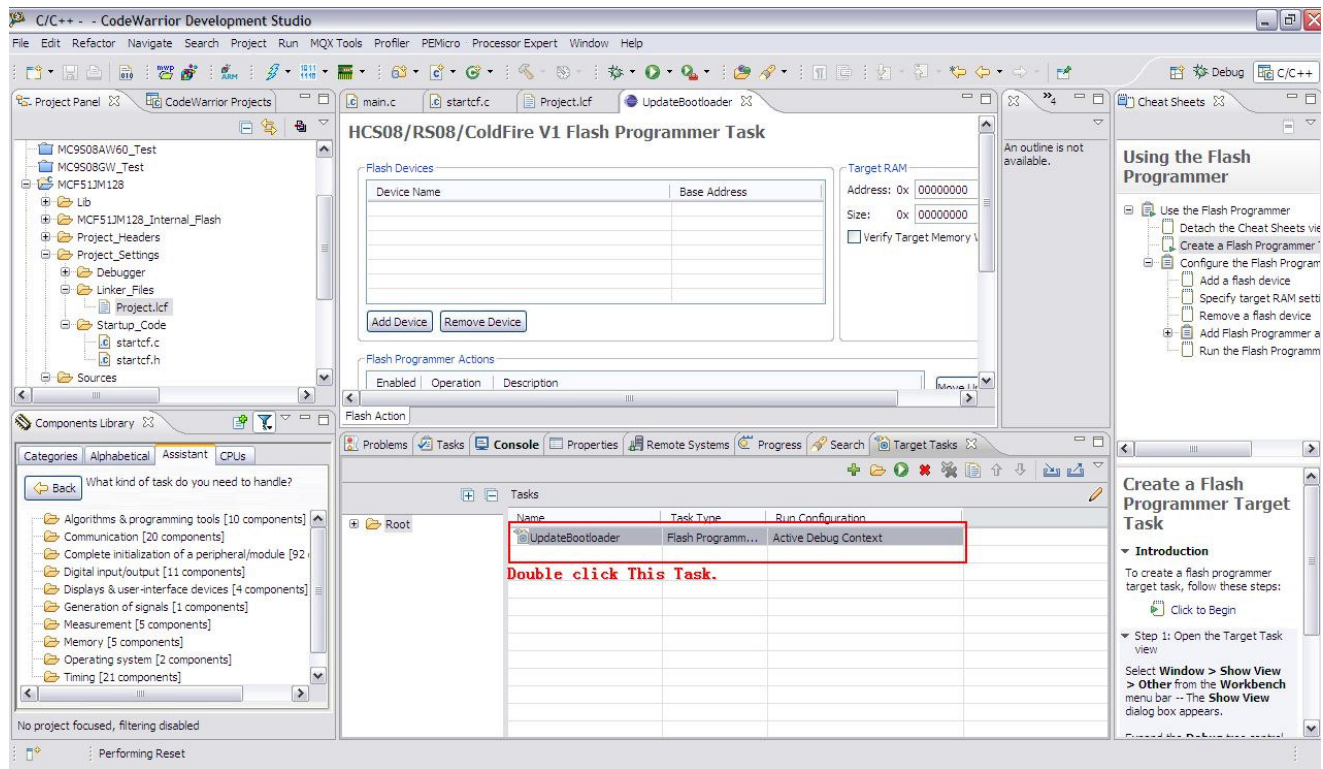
C/C++ - - CodeWarrior Development Studio

File Edit Refactor Navigate Search Project Run MQX Tools Profiler PEMicro Processor Expert Window Help

Debug C/C++

Project Panel CodeWarrior Projects

MC9S08AW60_Test
MC9S08GW_Test
MCF51JM128
Lib
MCF51JM128_Internal_Flash
Project_Headers
Project_Settings
Debugger
Linker_Files
Project.lcf
Startup_Code
startcf.c
startcf.h
Sources

main.c startcf.c Project.lcf UpdateBootloader

HCS08/RS08/ColdFire V1 Flash Programmer Task

Flash Devices

| Device Name | Base Address |
|---|---|

Add Device Remove Device

Target RAM
Address: 0x 00000000
Size: 0x 00000000
Verify Target Memory W

Flash Programmer Actions

Enabled Operation Description

Move U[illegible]

Flash Action

An outline is not available.

Cheat Sheets

Using the Flash Programmer

Use the Flash Programmer
Detach the Cheat Sheets vie
Create a Flash Programmer T
Configure the Flash Program
Add a flash device
Specify target RAM setti
Remove a flash device
Add Flash Programmer a
Run the Flash Programm

Components Library

Categories Alphabetical Assistant CPUs

Back What kind of task do you need to handle?

Algorithms & programming tools [10 components]
Communication [20 components]
Complete initialization of a peripheral/module [92
Digital input/output [11 components]
Displays & user-interface devices [4 components]
Generation of signals [1 components]
Measurement [5 components]
Memory [5 components]
Operating system [2 components]
Timing [21 components]

No project focused, filtering disabled

Problems Tasks Console Properties Remote Systems Progress Search Target Tasks

Tasks

Root

| Name | Task Type | Run Configuration |
|---|---|---|
| UpdateBootloader | Flash Programm... | Active Debug Context |

Double click This Task.

Create a Flash Programmer Target Task

Introduction

To create a flash programmer target task, follow these steps:

Click to Begin

Step 1: Open the Target Task view

Select Window > Show View > Other from the Workbench menu bar -- The Show View dialog box appears.

Performing Reset